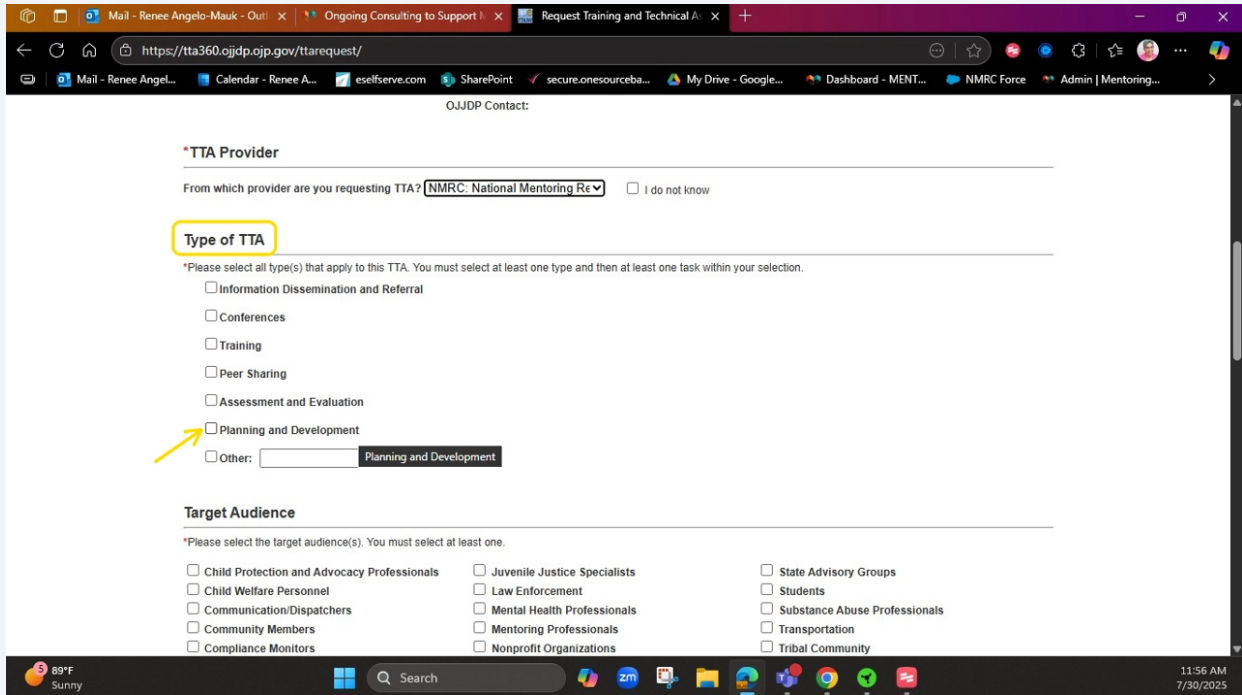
Mail - Renee Angelo-Mauk - Outl ×
Ongoing Consulting to Support N ×
Request Training and Technical A ×
+

https://tta360.ojjdp.ojp.gov/ttarequest/

Mail - Renee Angel... Calendar - Renee A... eselfserve.com SharePoint secure.onesourceba... My Drive - Google... Dashboard - MENT... NMRC Force Admin | Mentoring...

OJJDP Contact:

*TTA Provider

From which provider are you requesting TTA? NMRC: National Mentoring Re
I do not know

Type of TTA

*Please select all type(s) that apply to this TTA. You must select at least one type and then at least one task within your selection.

Information Dissemination and Referral

Conferences

Training

Peer Sharing

Assessment and Evaluation

Planning and Development

Other: Planning and Development

Target Audience

*Please select the target audience(s). You must select at least one.

| | | |
|---|---|---|
| Child Protection and Advocacy Professionals | Juvenile Justice Specialists | State Advisory Groups |
| Child Welfare Personnel | Law Enforcement | Students |
| Communication/Dispatchers | Mental Health Professionals | Substance Abuse Professionals |
| Community Members | Mentoring Professionals | Transportation |
| Compliance Monitors | Nonprofit Organizations | Tribal Community |

5 89°F Sunny

Search

11:56 AM 7/30/2025